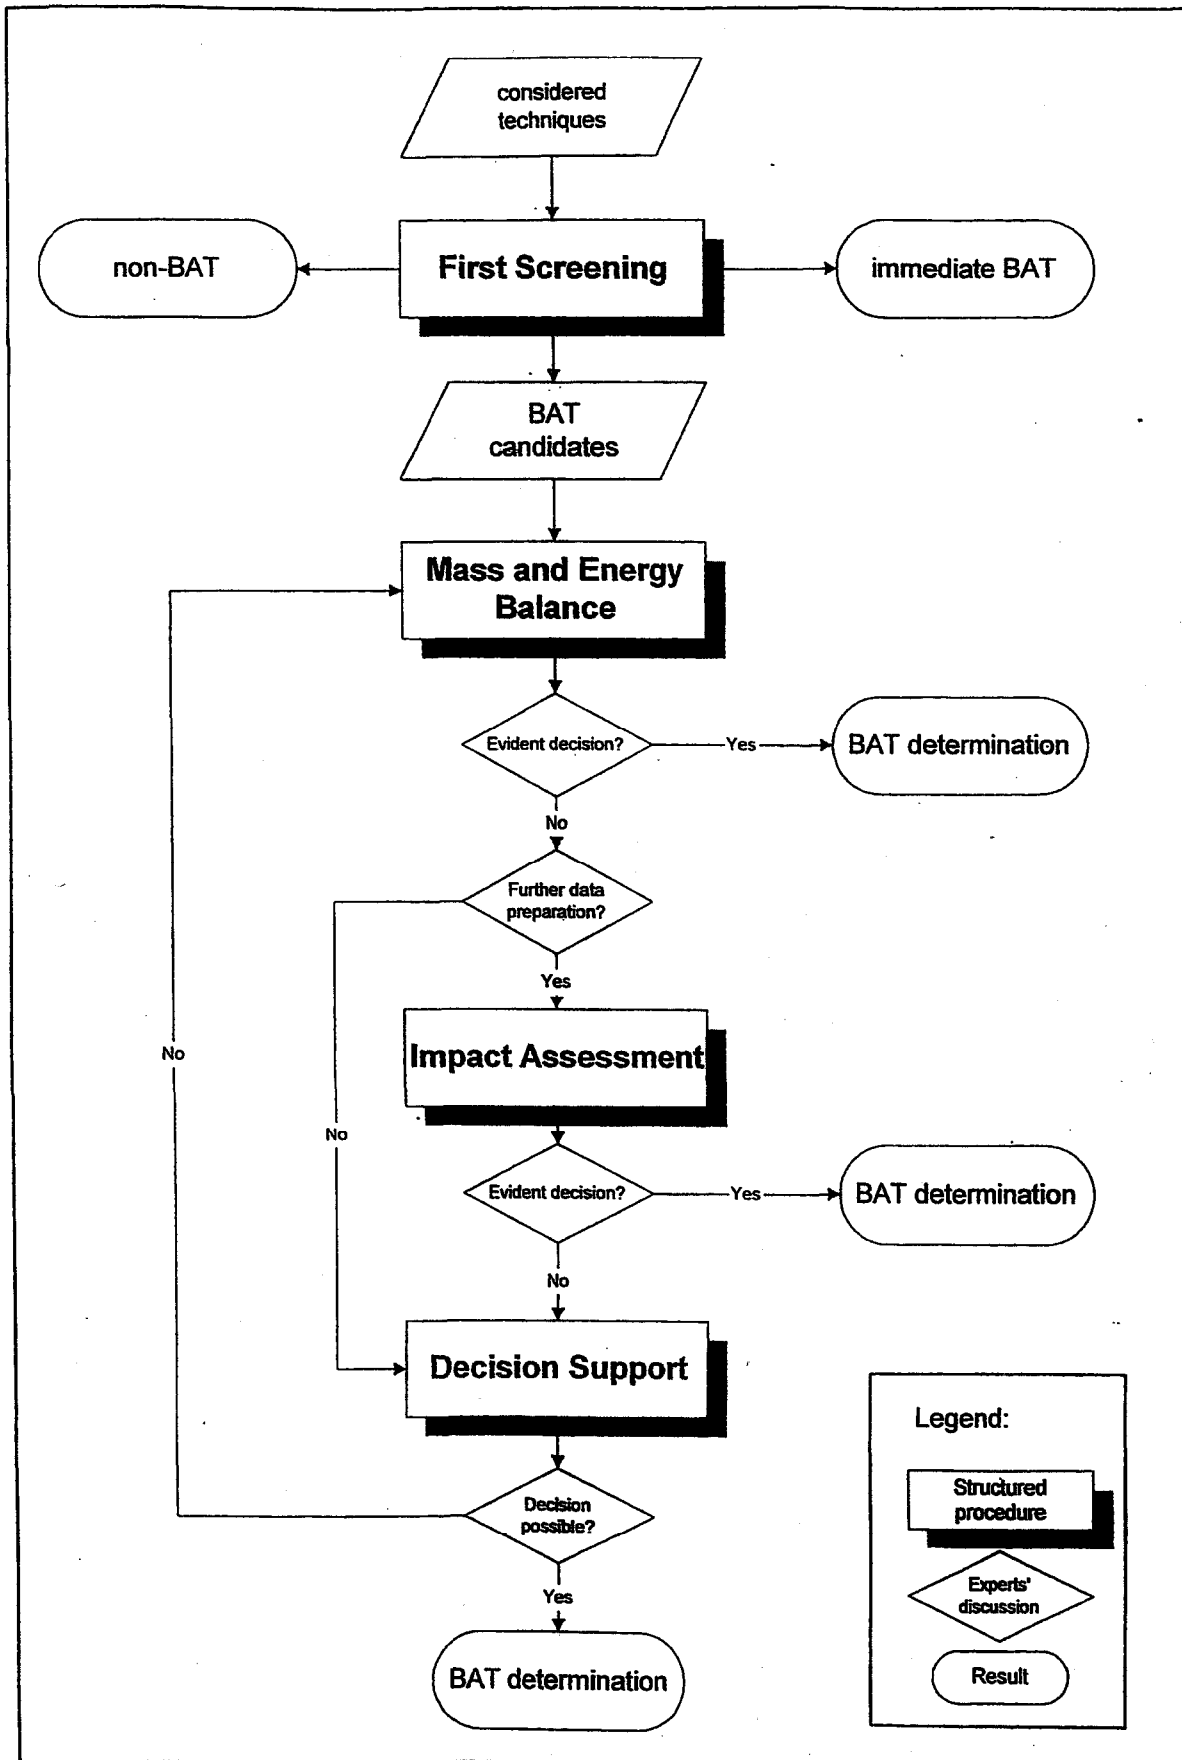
considered techniques

non-BAT

First Screening

immediate BAT

BAT candidates

Mass and Energy Balance

Evident decision?

Yes

BAT determination

No

Further data preparation?

Yes

No

Impact Assessment

No

Evident decision?

Yes

BAT determination

No

Decision Support

Decision possible?

Yes

BAT determination

Legend:

Structured procedure

Experts' discussion

Result